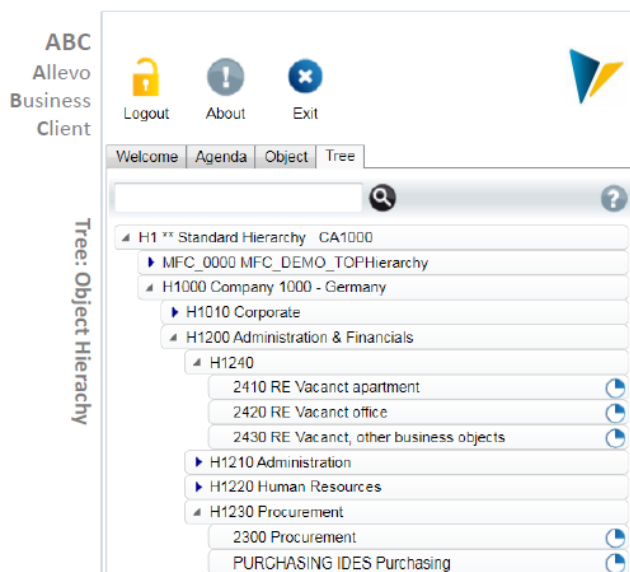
ABC
Allevo
Business
Client

Tree: Object Hierarchy

Logout
About
Exit

Welcome
Agenda
Object
Tree

H1 ** Standard Hierarchy CA1000
MFC_0000 MFC_DEMO_TOPHierarchy
H1000 Company 1000 - Germany
H1010 Corporate
H1200 Administration & Financials
H1240
2410 RE Vacanct apartment
2420 RE Vacanct office
2430 RE Vacanct, other business objects
H1210 Administration
H1220 Human Resources
H1230 Procurement
2300 Procurement
PURCHASING IDES Purchasing